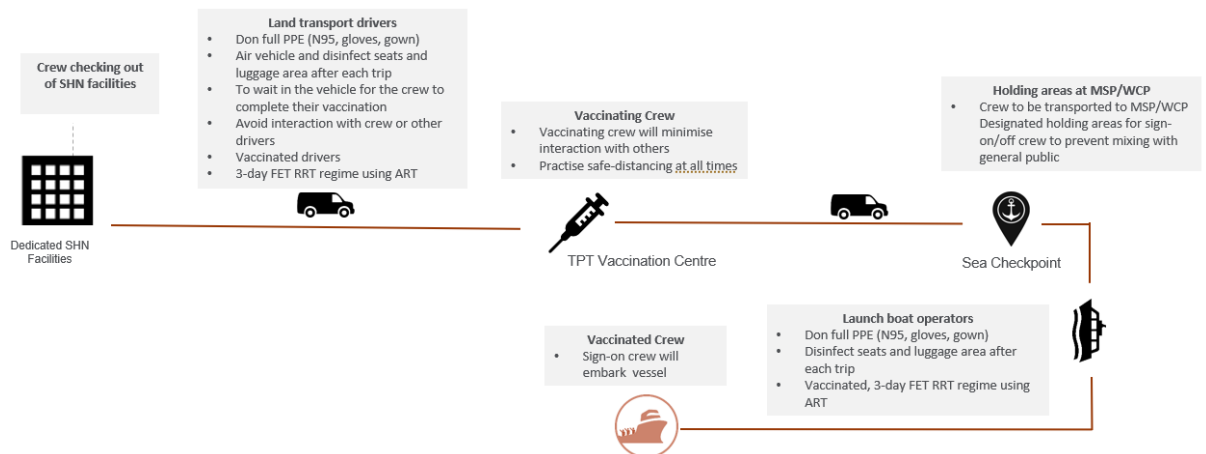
Crew checking out of SHN facilities

Dedicated SHN Facilities

Land transport drivers
- Don full PPE (N95, gloves, gown)
- Air vehicle and disinfect seats and luggage area after each trip
- To wait in the vehicle for the crew to complete their vaccination
- Avoid interaction with crew or other drivers
- Vaccinated drivers
- 3-day FET RRT regime using ART

Vaccinating Crew
- Vaccinating crew will minimise interaction with others
- Practise safe-distancing at all times

TPT Vaccination Centre

Holding areas at MSP/WCP
- Crew to be transported to MSP/WCP Designated holding areas for sign-on/off crew to prevent mixing with general public

Sea Checkpoint

Launch boat operators
- Don full PPE (N95, gloves, gown)
- Disinfect seats and luggage area after each trip
- Vaccinated, 3-day FET RRT regime using ART

Vaccinated Crew
- Sign-on crew will embark vessel